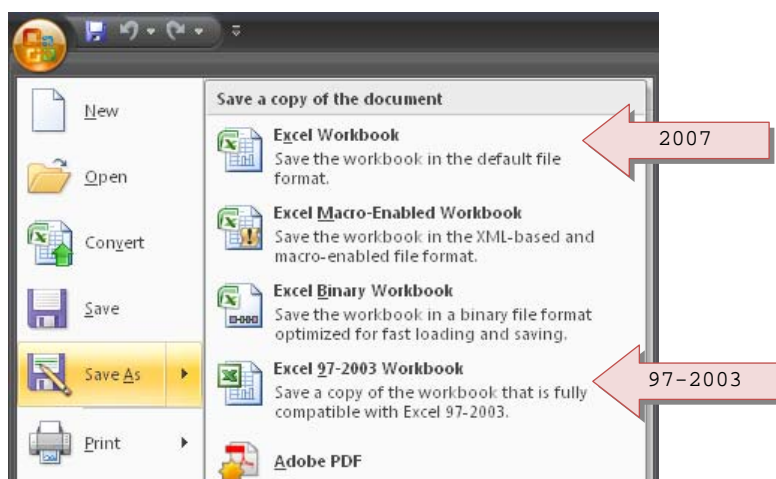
New

Open

Convert

Save

Save As

Print

Save a copy of the document

Excel Workbook
Save the workbook in the default file format.

Excel Macro-Enabled Workbook
Save the workbook in the XML-based and macro-enabled file format.

Excel Binary Workbook
Save the workbook in a binary file format optimized for fast loading and saving.

Excel 97-2003 Workbook
Save a copy of the workbook that is fully compatible with Excel 97-2003.

Adobe PDF

2007

97–2003